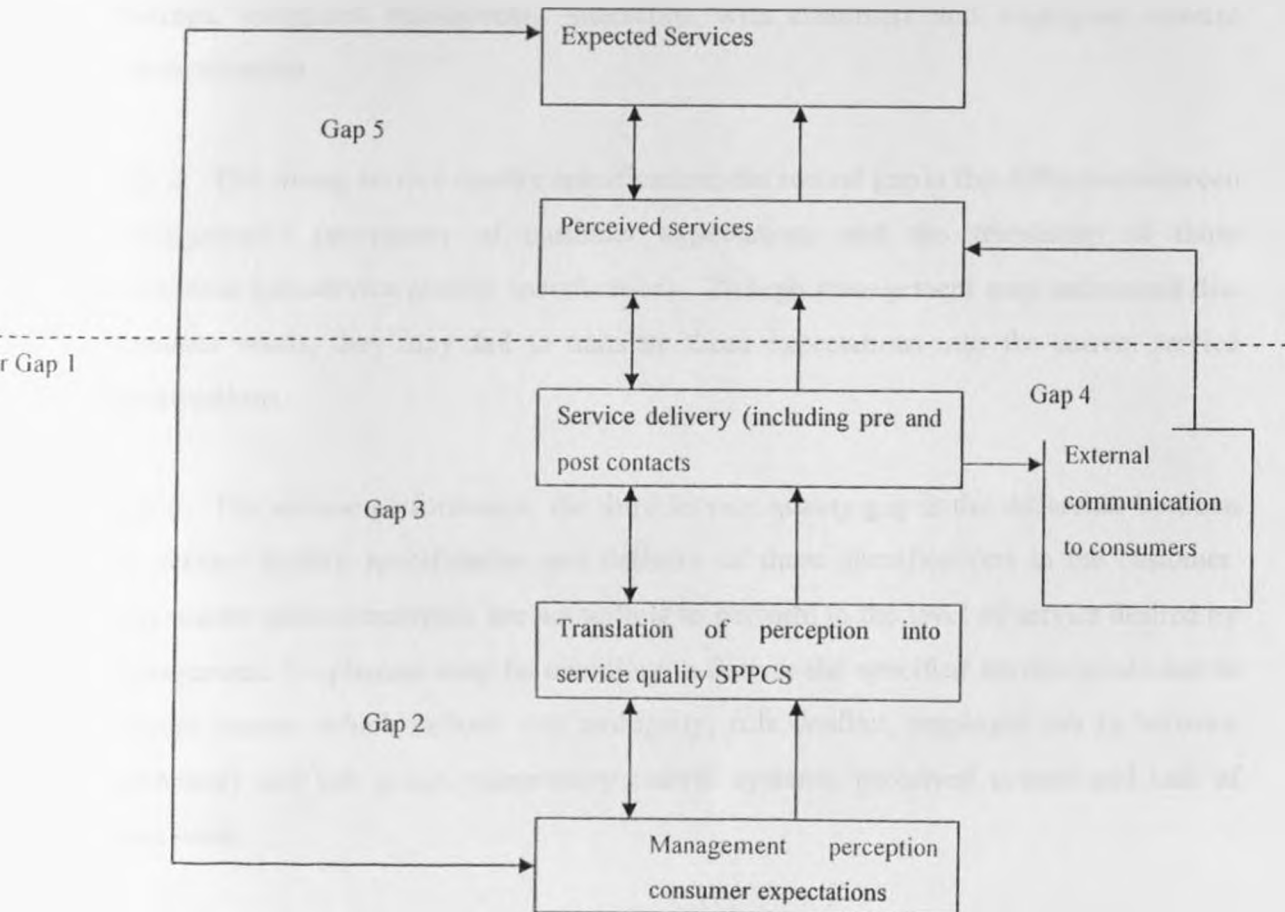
Expected Services

Gap 5

Perceived services

r Gap 1

Service delivery (including pre and post contacts

Gap 4

External communication to consumers

Gap 3

Translation of perception into service quality SPPCS

Gap 2

Management perception consumer expectations